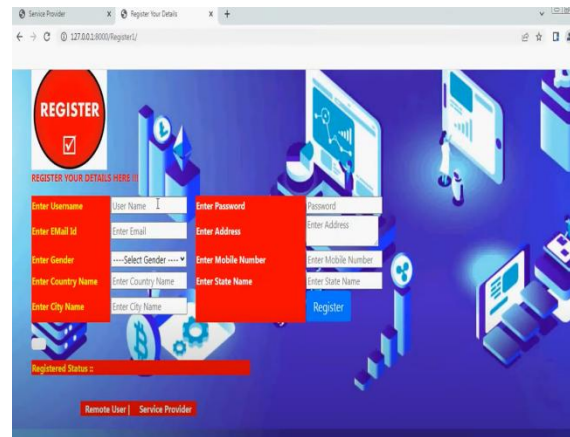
Service Provider
Register Your Details
127.0.0.1:8000/Register1/

REGISTER

REGISTER YOUR DETAILS HERE !!

| Enter Username | User Name | Enter Password | Password |
|---|---|---|---|
| Enter EMail Id | Enter Email | Enter Address | Enter Address |
| Enter Gender | ----Select Gender ---- | Enter Mobile Number | Enter Mobile Number |
| Enter Country Name | Enter Country Name | Enter State Name | Enter State Name |
| Enter City Name | Enter City Name | | Register |

Registered Status ::

Remote User | Service Provider